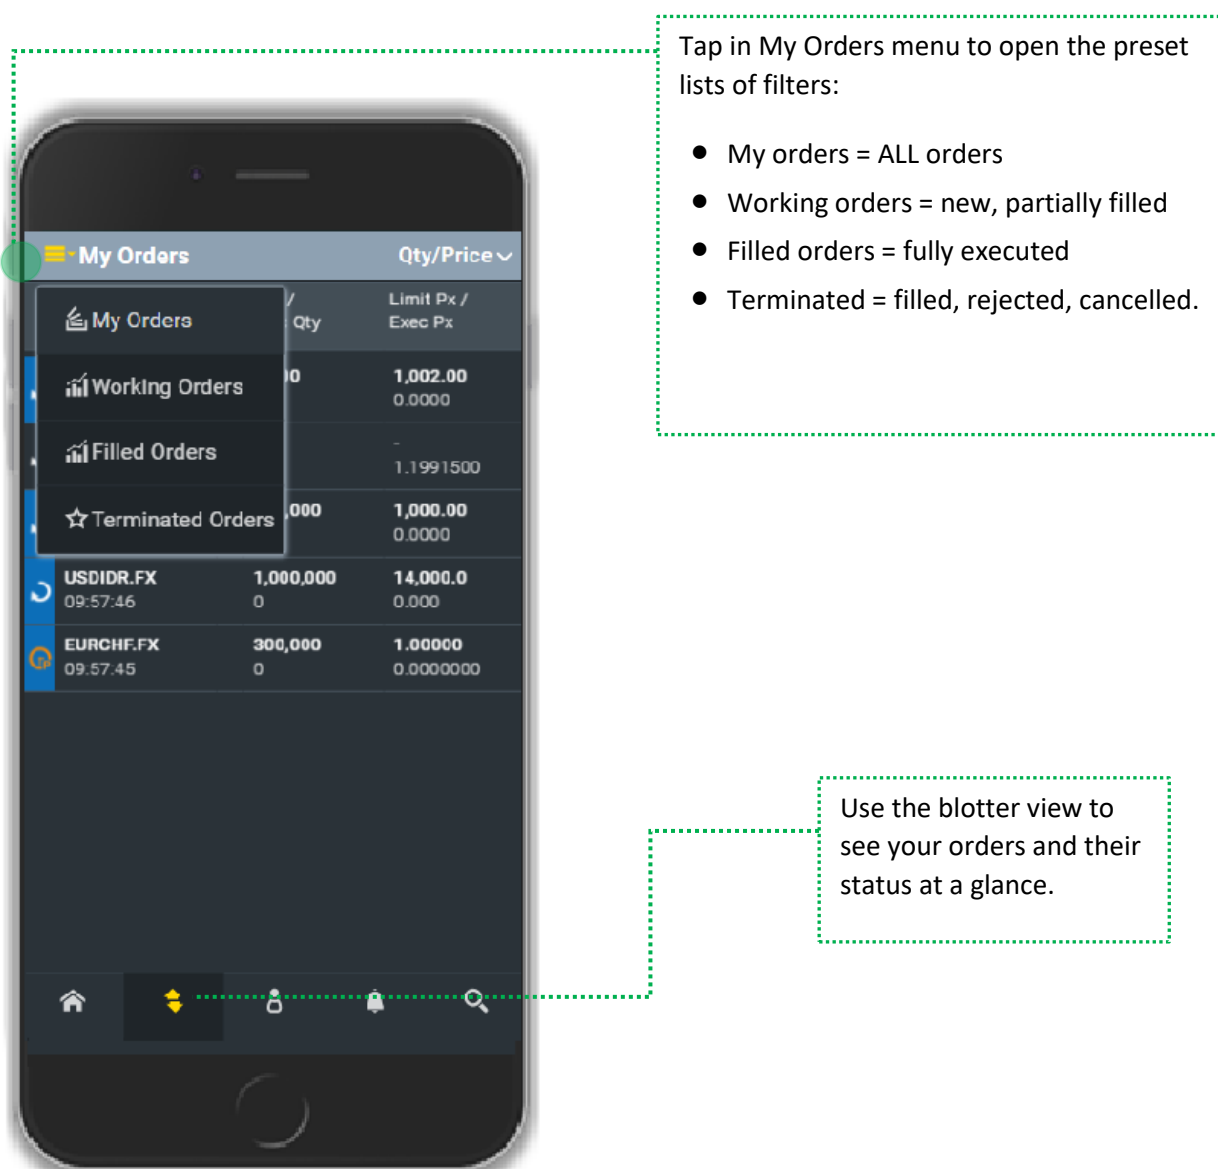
Tap in My Orders menu to open the preset lists of filters:

- My orders = ALL orders
- Working orders = new, partially filled
- Filled orders = fully executed
- Terminated = filled, rejected, cancelled.

My Orders

Qty/Price

My Orders

Working Orders

Filled Orders

Terminated Orders

/ Qty

Limit Px / Exec Px

0

1,002.00
0.0000

-
1.1991500

,000

1,000.00
0.0000

USDIDR.FX
09:57:46

1,000,000
0

14,000.0
0.000

EURCHF.FX
09:57:45

300,000
0

1.00000
0.0000000

Use the blotter view to see your orders and their status at a glance.